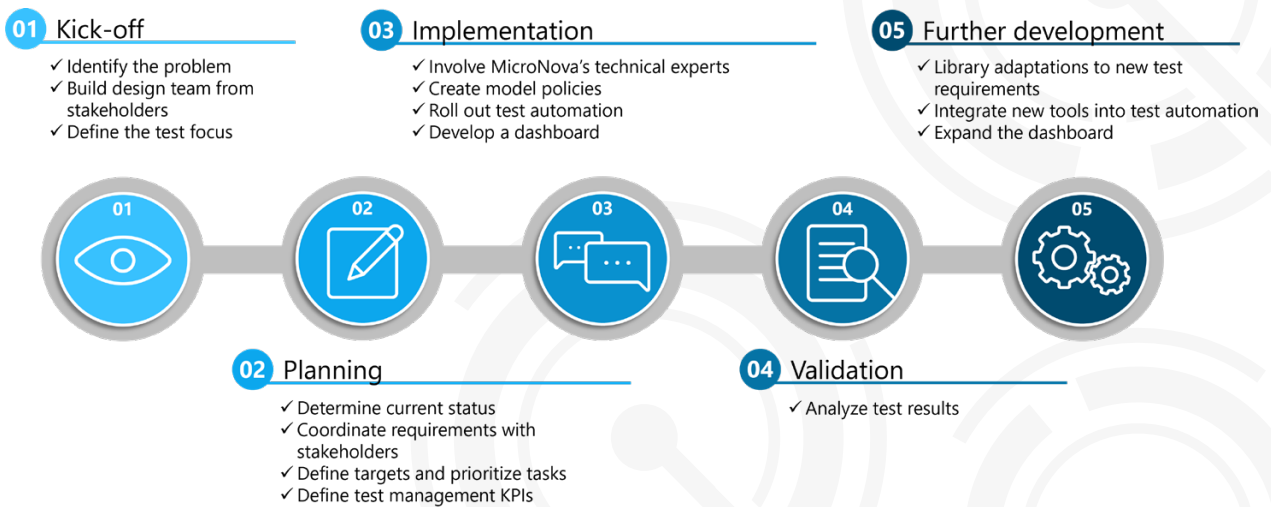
01 Kick-off

✓ Identify the problem
✓ Build design team from stakeholders
✓ Define the test focus

03 Implementation

✓ Involve MicroNova's technical experts
✓ Create model policies
✓ Roll out test automation
✓ Develop a dashboard

05 Further development

✓ Library adaptations to new test requirements
✓ Integrate new tools into test automation
✓ Expand the dashboard

01

02

03

04

05

02 Planning

✓ Determine current status
✓ Coordinate requirements with stakeholders
✓ Define targets and prioritize tasks
✓ Define test management KPIs

04 Validation

✓ Analyze test results